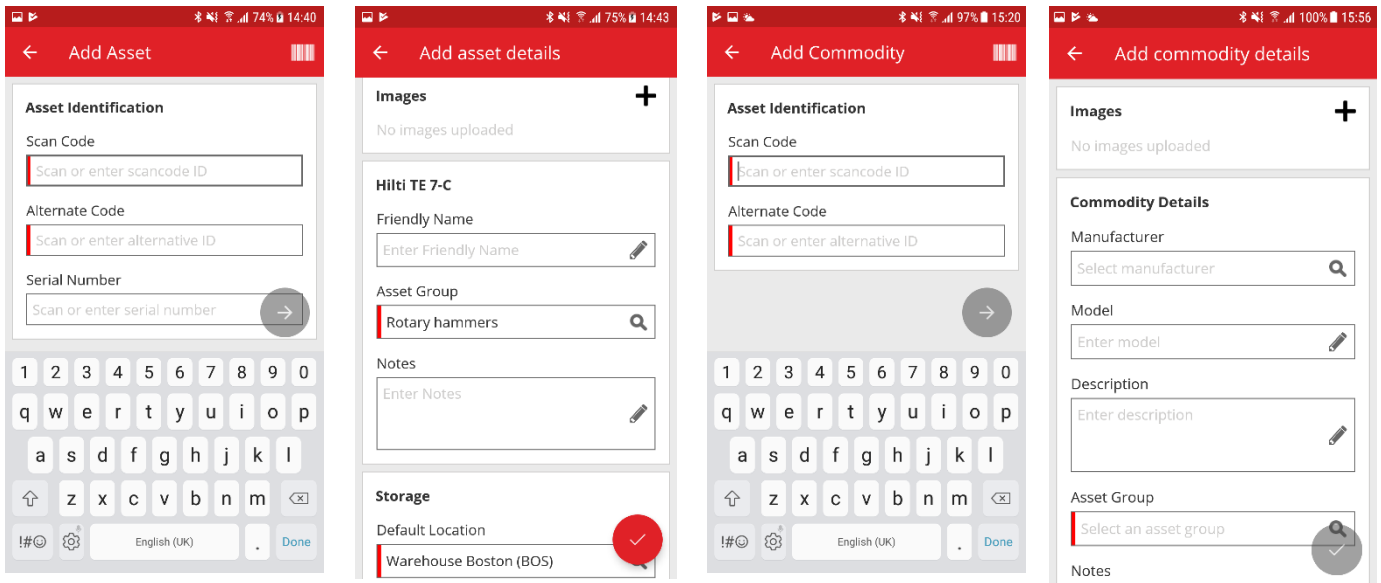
74% 14:40

Add Asset

Asset Identification

Scan Code

Scan or enter scancode ID

Alternate Code

Scan or enter alternative ID

Serial Number

Scan or enter serial number

1 2 3 4 5 6 7 8 9 0

q w e r t y u i o p

a s d f g h j k l

z x c v b n m

!#☺ English (UK) . Done

75% 14:43

Add asset details

Images

No images uploaded

Hilti TE 7-C

Friendly Name

Enter Friendly Name

Asset Group

Rotary hammers

Notes

Enter Notes

Storage

Default Location

Warehouse Boston (BOS)

97% 15:20

Add Commodity

Asset Identification

Scan Code

Scan or enter scancode ID

Alternate Code

Scan or enter alternative ID

1 2 3 4 5 6 7 8 9 0

q w e r t y u i o p

a s d f g h j k l

z x c v b n m

!#☺ English (UK) . Done

100% 15:56

Add commodity details

Images

No images uploaded

Commodity Details

Manufacturer

Select manufacturer

Model

Enter model

Description

Enter description

Asset Group

Select an asset group

Notes